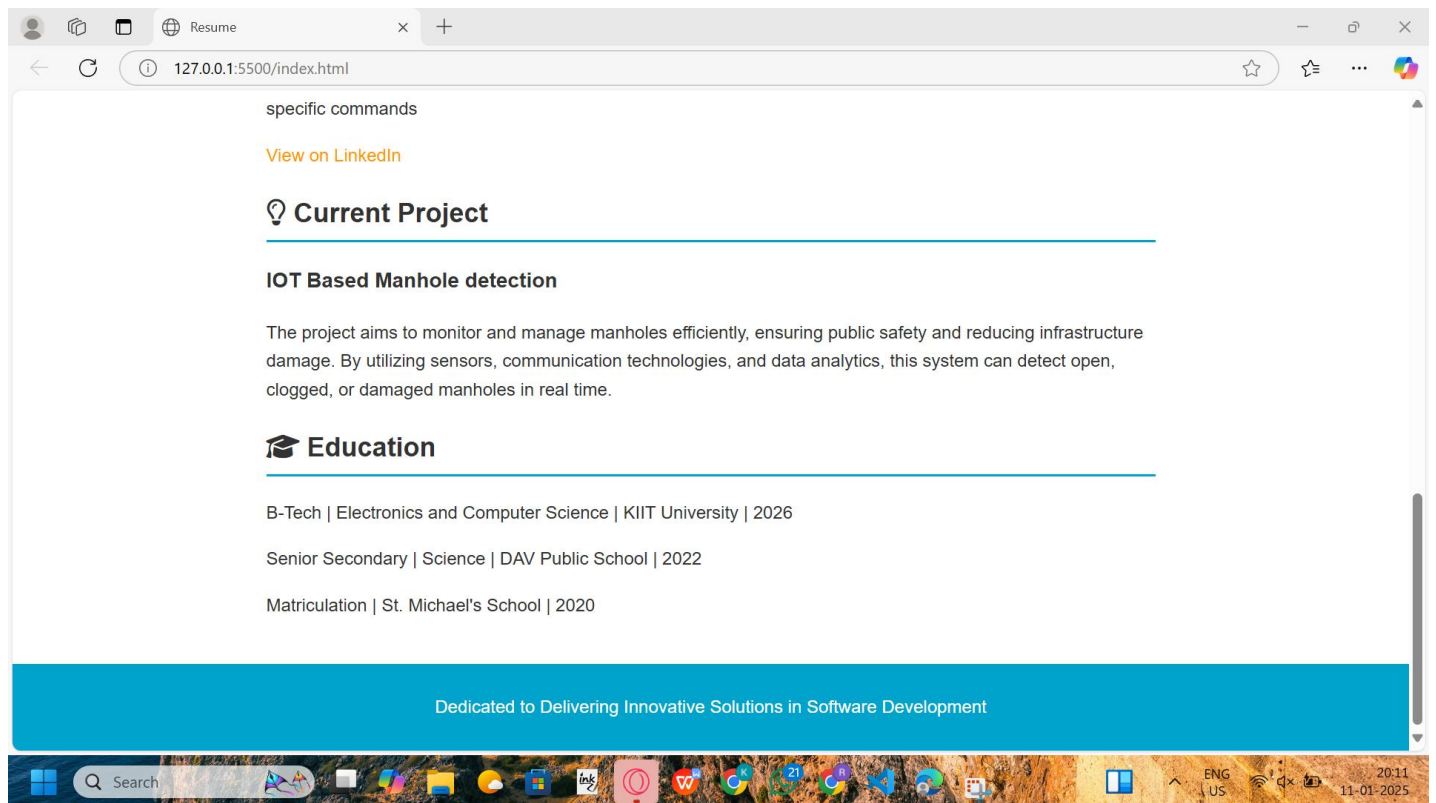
Resume

127.0.0.1:5500/index.html

specific commands

View on LinkedIn

Current Project

IOT Based Manhole detection

The project aims to monitor and manage manholes efficiently, ensuring public safety and reducing infrastructure damage. By utilizing sensors, communication technologies, and data analytics, this system can detect open, clogged, or damaged manholes in real time.

Education

B-Tech | Electronics and Computer Science | KIIT University | 2026

Senior Secondary | Science | DAV Public School | 2022

Matriculation | St. Michael's School | 2020

Dedicated to Delivering Innovative Solutions in Software Development

Search

ENG
US

20:11
11-01-2025